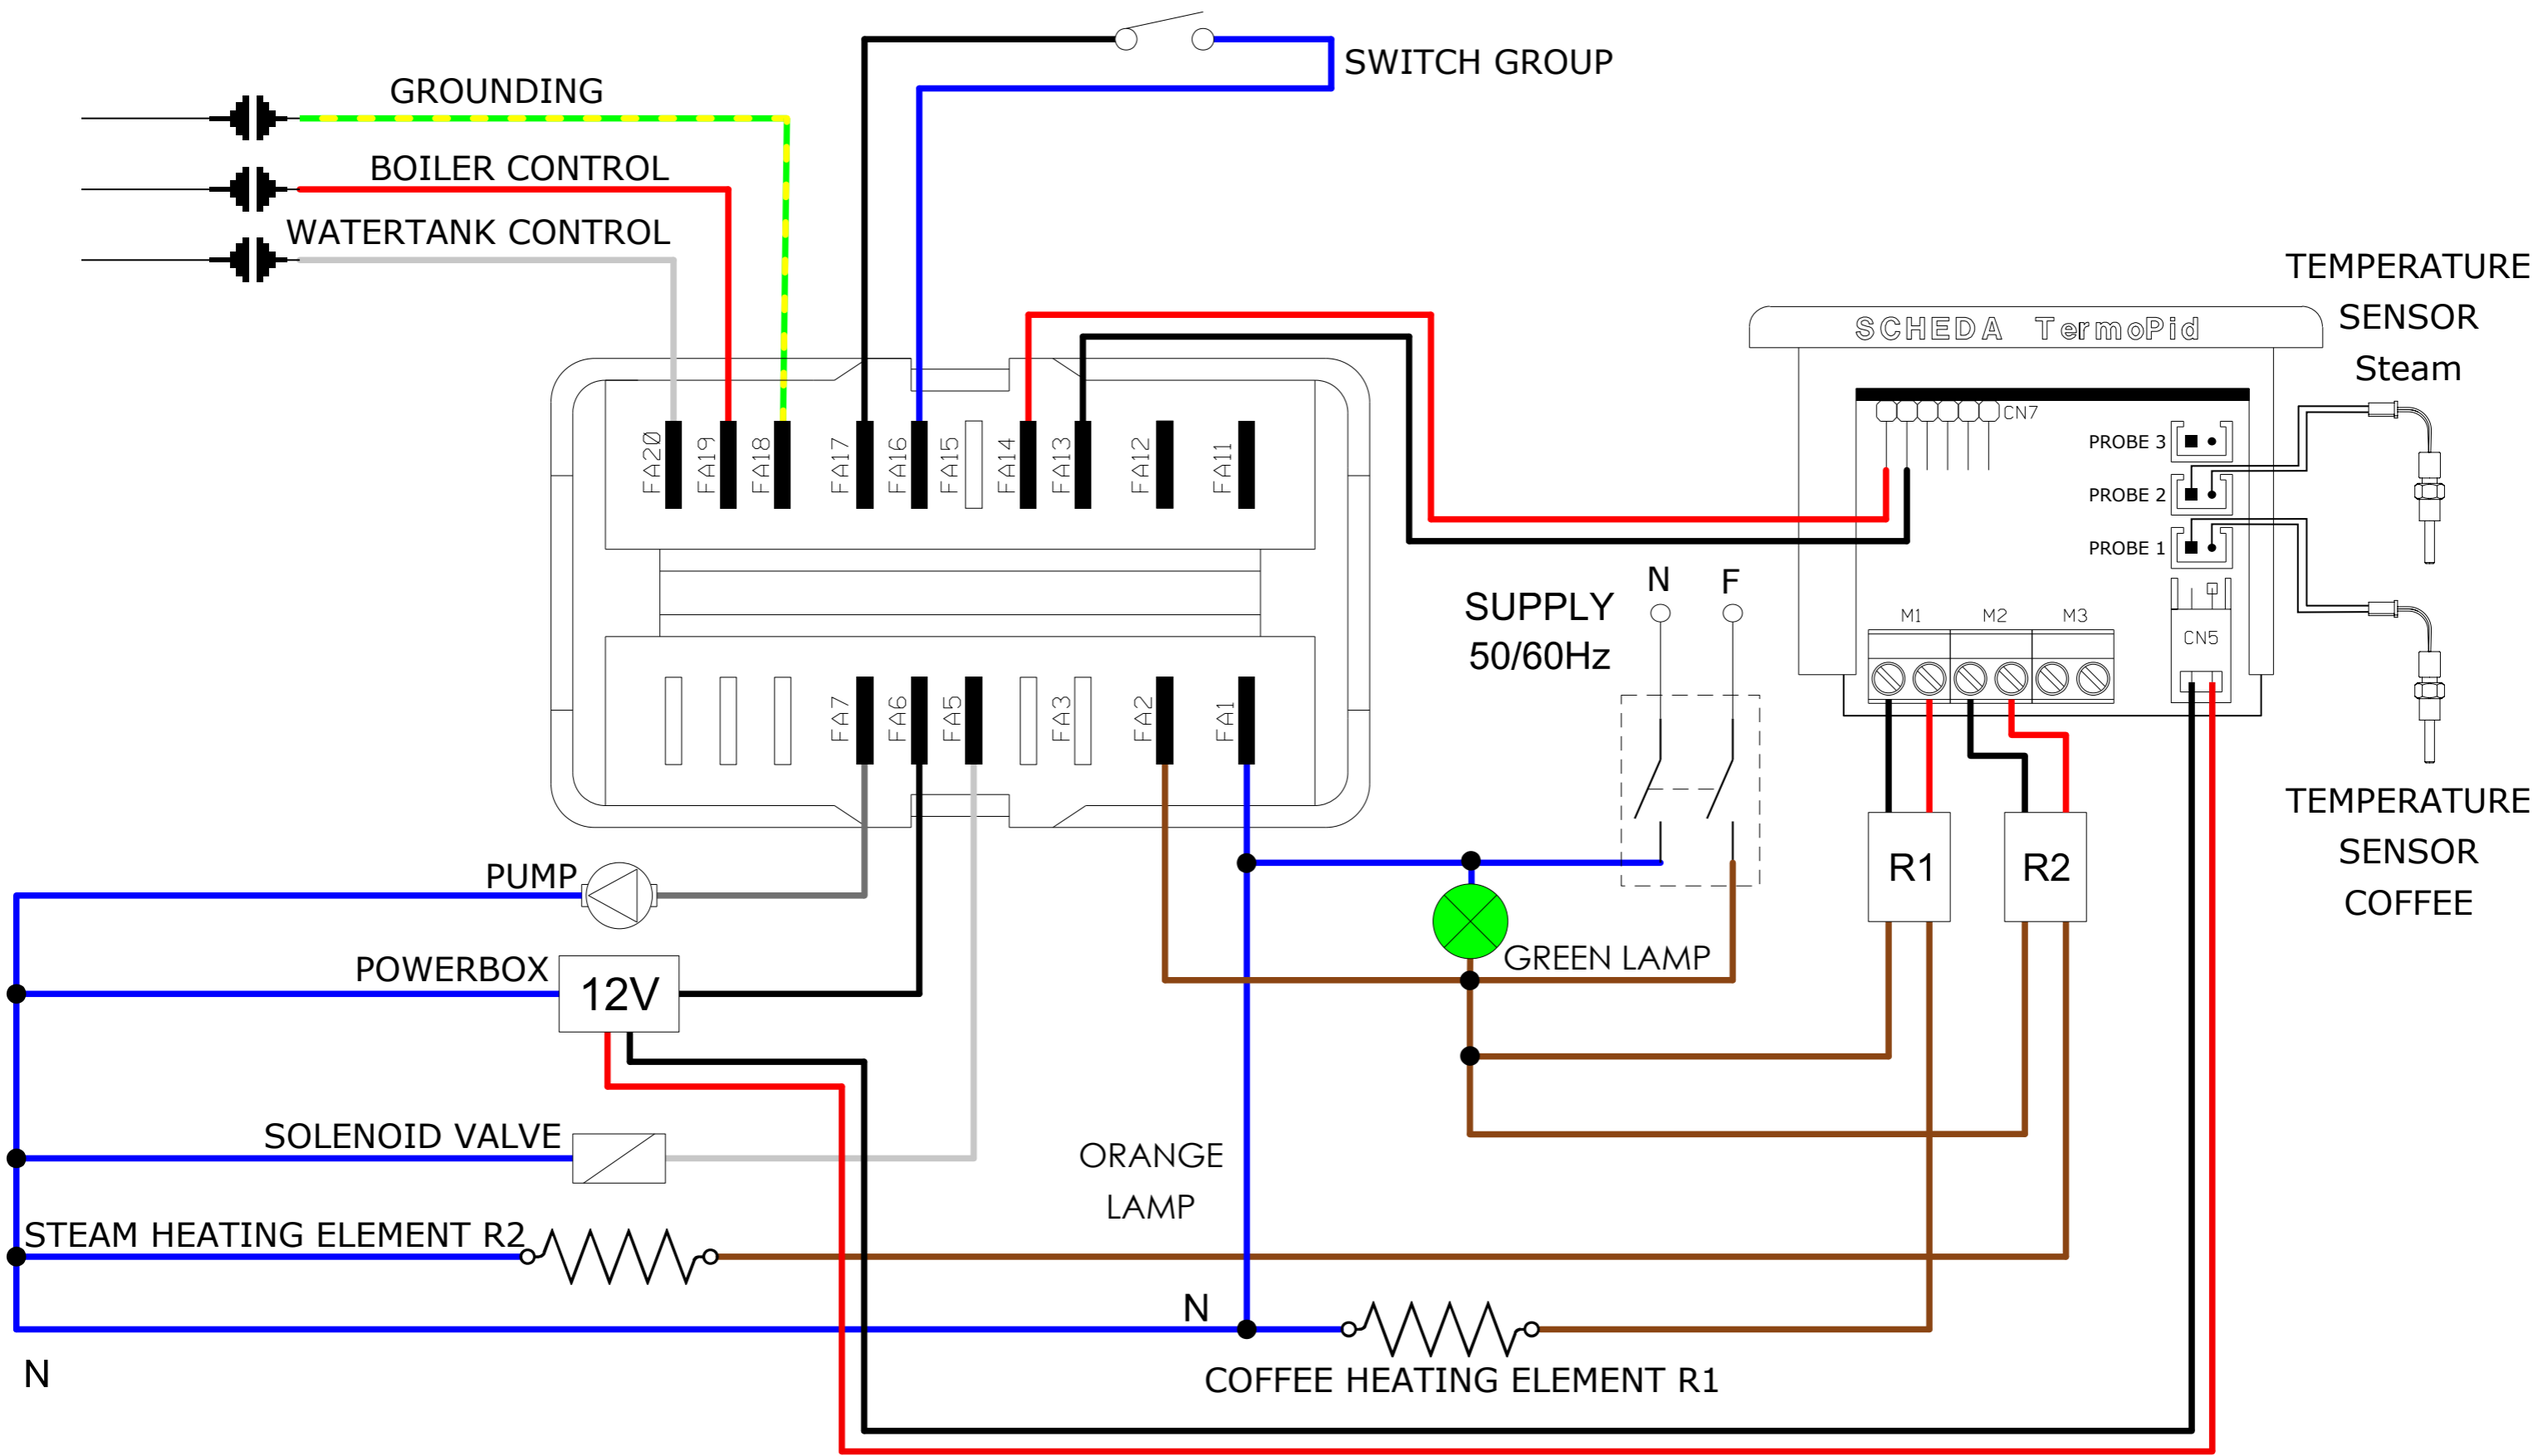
SWITCH GROUP
GROUNDING
BOILER CONTROL
WATERTANK CONTROL
TEMPERATURE SENSOR Steam
SCHEDA TermoPid
CN7
PROBE 3
PROBE 2
PROBE 1
FA20 FA19 FA18 FA17 FA16 FA15 FA14 FA13 FA12 FA11
SUPPLY 50/60Hz
N F
M1 M2 M3
CN5
FA7 FA6 FA5 FA3 FA2 FA1
TEMPERATURE SENSOR COFFEE
R1
R2
PUMP
GREEN LAMP
POWERBOX
12V
SOLENOID VALVE
ORANGE LAMP
STEAM HEATING ELEMENT R2
N
N
COFFEE HEATING ELEMENT R1